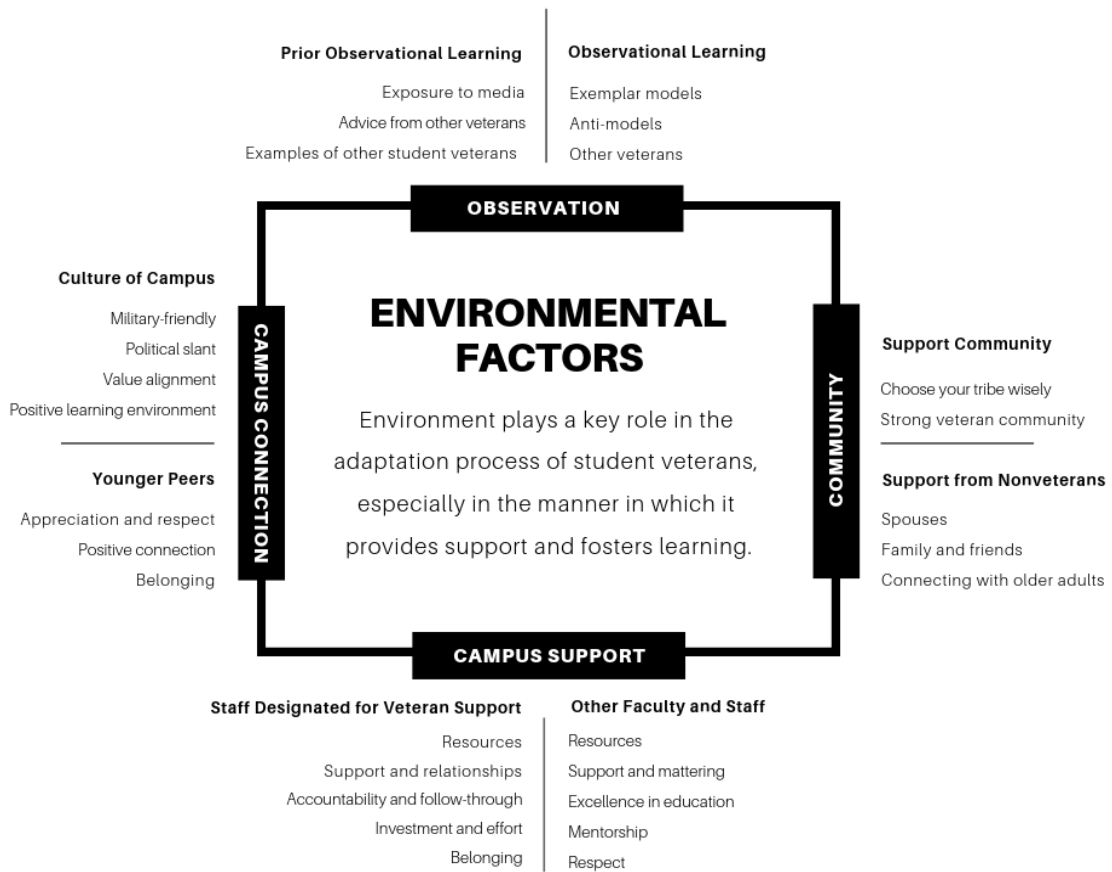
**Prior Observational Learning**
Exposure to media
Advice from other veterans
Examples of other student veterans

**Observational Learning**
Exemplar models
Anti-models
Other veterans

OBSERVATION

**Culture of Campus**
Military-friendly
Political slant
Value alignment
Positive learning environment

**Younger Peers**
Appreciation and respect
Positive connection
Belonging

CAMPUS CONNECTION

ENVIRONMENTAL FACTORS

Environment plays a key role in the adaptation process of student veterans, especially in the manner in which it provides support and fosters learning.

COMMUNITY

**Support Community**
Choose your tribe wisely
Strong veteran community

**Support from Nonveterans**
Spouses
Family and friends
Connecting with older adults

CAMPUS SUPPORT

**Staff Designated for Veteran Support**
Resources
Support and relationships
Accountability and follow-through
Investment and effort
Belonging

**Other Faculty and Staff**
Resources
Support and mattering
Excellence in education
Mentorship
Respect